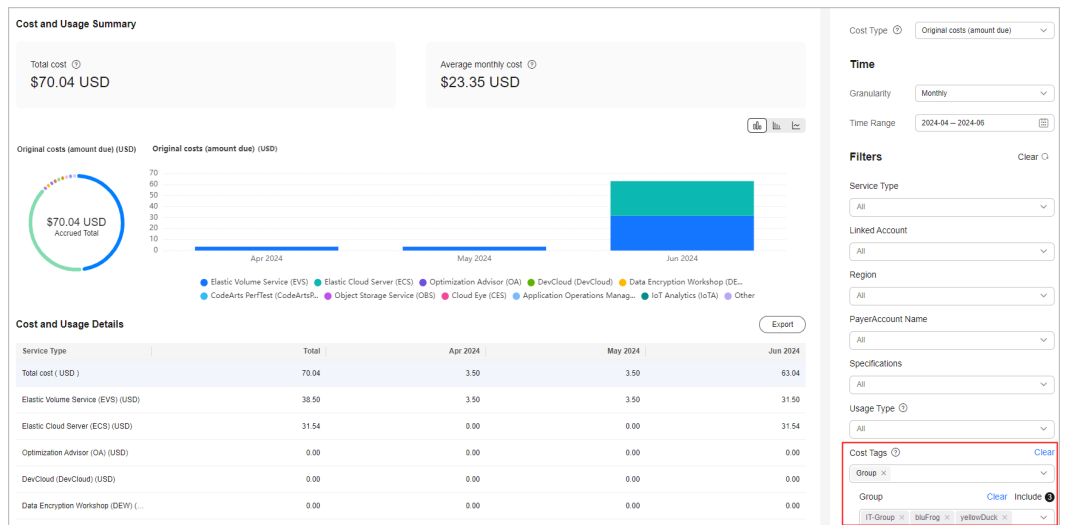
Cost and Usage Summary

Total cost ⓘ
$70.04 USD

Average monthly cost ⓘ
$23.35 USD

Original costs (amount due) (USD)

$70.04 USD
Accrued Total

Original costs (amount due) (USD)

70
60
50
40
30
20
10
0

Apr 2024
May 2024
Jun 2024

Elastic Volume Service (EVS) Elastic Cloud Server (ECS) Optimization Advisor (OA) DevCloud (DevCloud) Data Encryption Workshop (DE... CodeArts PerfTest (CodeArtsP... Object Storage Service (OBS) Cloud Eye (CES) Application Operations Manag... IoT Analytics (IoTA) Other

Cost and Usage Details

Export

| Service Type | Total | Apr 2024 | May 2024 | Jun 2024 |
|---|---|---|---|---|
| Total cost ( USD ) | 70.04 | 3.50 | 3.50 | 63.04 |
| Elastic Volume Service (EVS) (USD) | 38.50 | 3.50 | 3.50 | 31.50 |
| Elastic Cloud Server (ECS) (USD) | 31.54 | 0.00 | 0.00 | 31.54 |
| Optimization Advisor (OA) (USD) | 0.00 | 0.00 | 0.00 | 0.00 |
| DevCloud (DevCloud) (USD) | 0.00 | 0.00 | 0.00 | 0.00 |
| Data Encryption Workshop (DEW) (... | 0.00 | 0.00 | 0.00 | 0.00 |

Cost Type ⓘ Original costs (amount due)

Time

Granularity Monthly

Time Range 2024-04 – 2024-06

Filters Clear

Service Type
All

Linked Account
All

Region
All

PayerAccount Name
All

Specifications
All

Usage Type ⓘ
All

Cost Tags ⓘ Clear
Group ×

Group Clear Include 3
IT-Group × bluFrog × yellowDuck ×